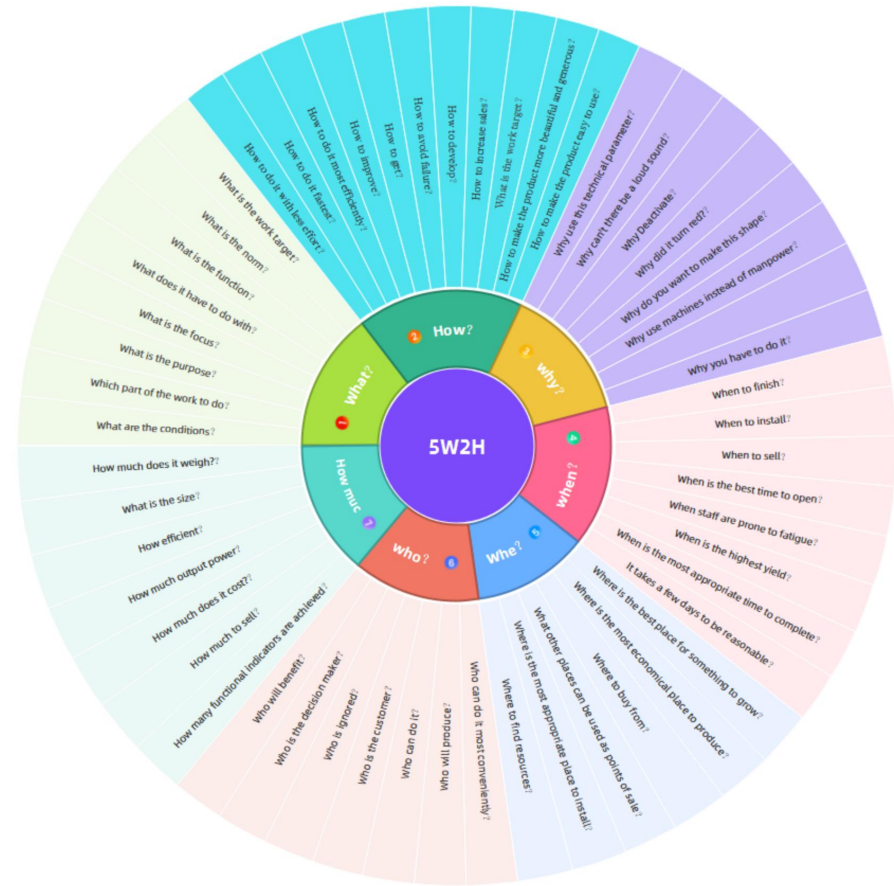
5W2H

1 What?
What is the work target?
What is the norm?
What is the function?
What does it have to do with?
What is the focus?
What is the purpose?
Which part of the work to do?
What are the conditions?

2 How?
How to do it with less effort?
How to do it fastest?
How to do it most efficiently?
How to improve?
How to get?
How to avoid failure?
How to develop?
How to increase sales?
What is the work target?
How to make the product more beautiful and generous?
How to make the product easy to use?

3 why?
Why use this technical parameter?
Why can't there be a loud sound?
Why Deactivate?
Why did it turn red?
Why do you want to make this shape?
Why use machines instead of manpower?
Why you have to do it?

4 when?
When to finish?
When to install?
When to sell?
When is the best time to open?
When staff are prone to fatigue?
When is the highest yield?
When is the most appropriate time to complete?
It takes a few days to be reasonable?

5 Whe?
Where is the best place for something to grow?
Where is the most economical place to produce?
Where to buy from?
What other places can be used as points of sale?
Where is the most appropriate place to install?
Where to find resources?

6 who?
Who can do it most conveniently?
Who will produce?
Who can do it?
Who is the customer?
Who is ignored?
Who is the decision maker?
Who will benefit?

7 How muc
How much does it weigh?
What is the size?
How efficient?
How much output power?
How much does it cost?
How much to sell?
How many functional indicators are achieved?